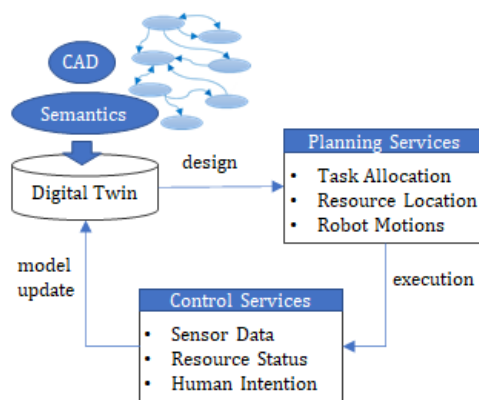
CAD

Semantics

Digital Twin

design

Planning Services
• Task Allocation
• Resource Location
• Robot Motions

execution

model update

Control Services
• Sensor Data
• Resource Status
• Human Intention